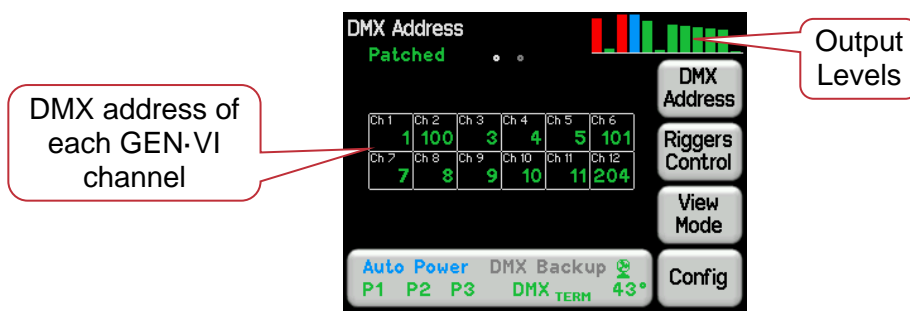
DMX Address

Patched

Output Levels

DMX address of each GEN·VI channel

| Ch 1 1 | Ch 2 100 | Ch 3 3 | Ch 4 4 | Ch 5 5 | Ch 6 101 |
|---|---|---|---|---|---|
| Ch 7 7 | Ch 8 8 | Ch 9 9 | Ch 10 10 | Ch 11 11 | Ch 12 204 |

DMX Address

Riggers Control

View Mode

Auto Power DMX Backup
P1 P2 P3 DMX TERM 43°

Config